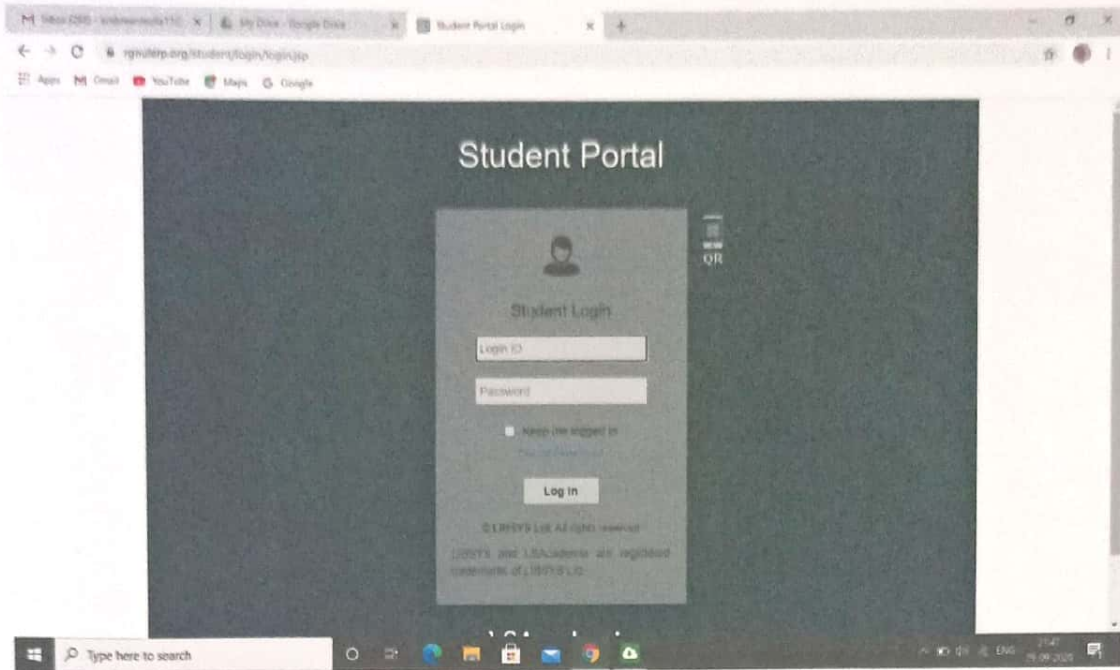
M Inbox (250) - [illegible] | My Drive - Google Drive | Student Portal Login

rgnulerp.org/student/login/login.jsp

Apps Gmail YouTube Maps Google

Student Portal

QR

Student Login

Login ID

Password

Keep me logged in

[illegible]

Log In

© LSSSYS Ltd. All rights reserved

LSSYS and LSAcademia are registered trademarks of LSSYS Ltd.

Type here to search

ENG 21:47 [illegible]